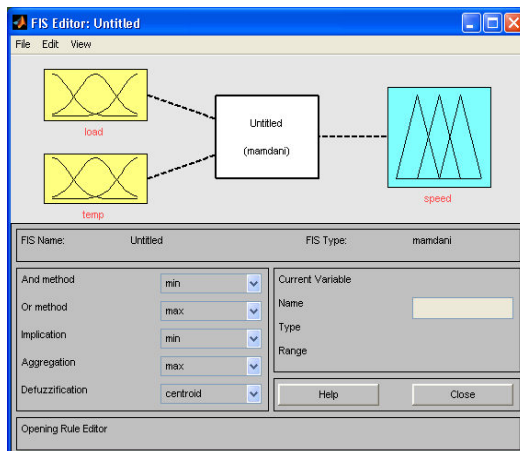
FIS Editor: Untitled

File Edit View

load

temp

Untitled

(mamdani)

speed

FIS Name: Untitled

FIS Type: mamdani

And method min

Or method max

Implication min

Aggregation max

Defuzzification centroid

Current Variable

Name

Type

Range

Help

Close

Opening Rule Editor